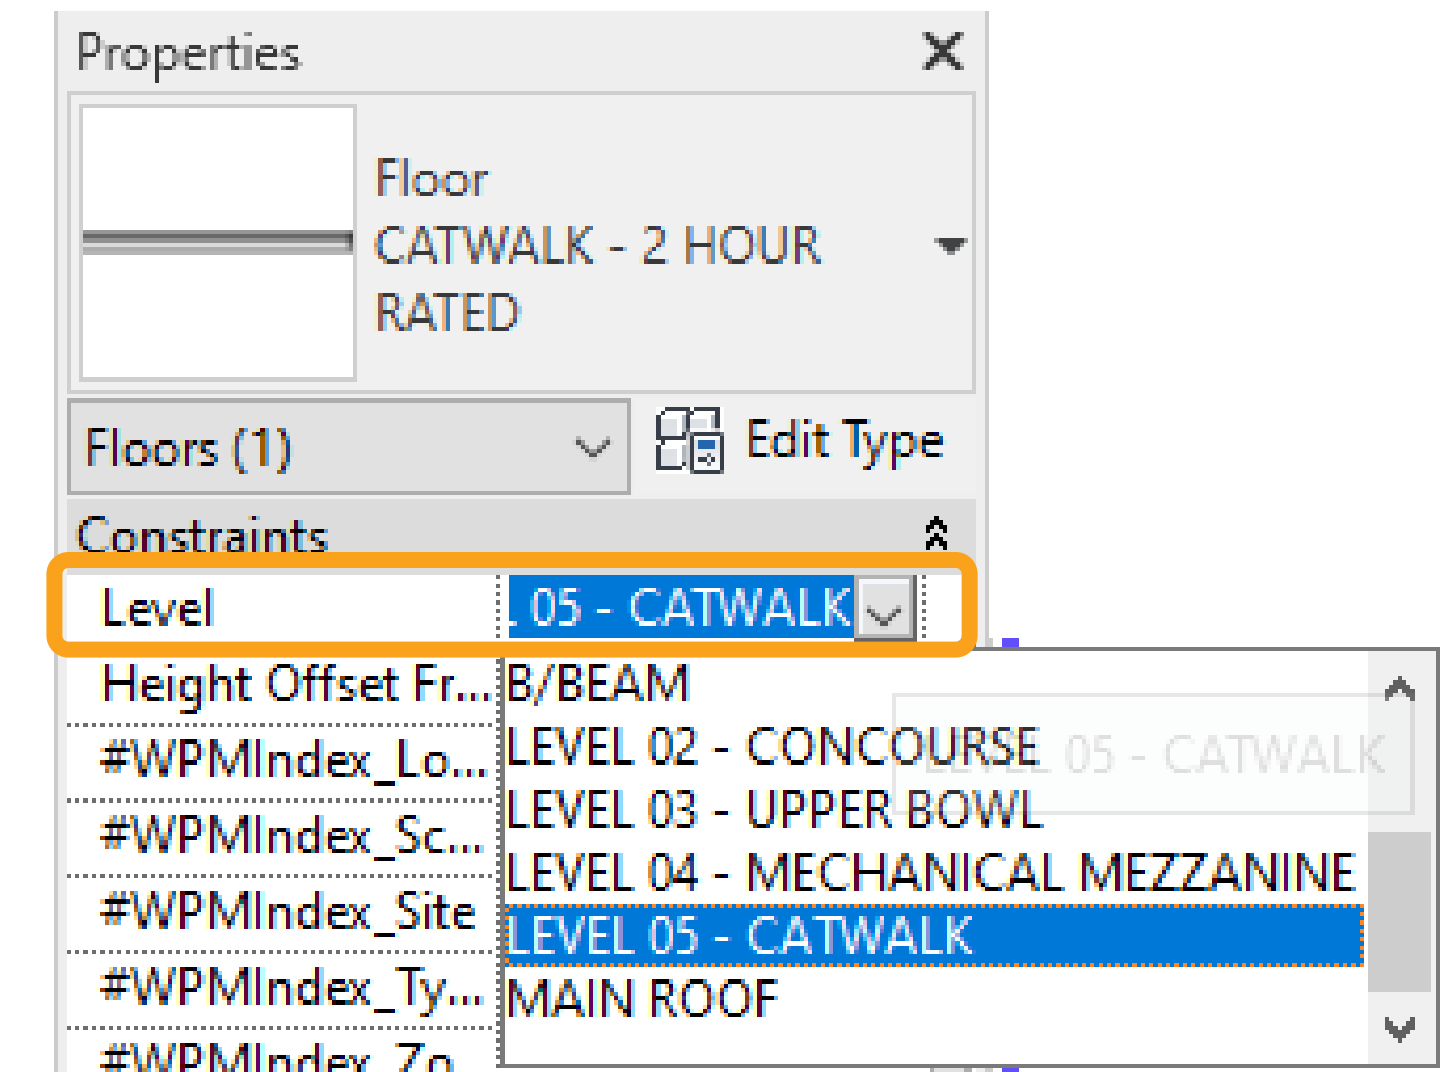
Properties

Floor
CATWALK - 2 HOUR RATED

Floors (1)

Edit Type

Constraints

Level
. 05 - CATWALK

Height Offset Fr...
#WPMIndex_Lo...
#WPMIndex_Sc...
#WPMIndex_Site
#WPMIndex_Ty...
#WPMIndex_Zo

B/BEAM
LEVEL 02 - CONCOURSE
LEVEL 03 - UPPER BOWL
LEVEL 04 - MECHANICAL MEZZANINE
LEVEL 05 - CATWALK
MAIN ROOF

LEVEL 05 - CATWALK